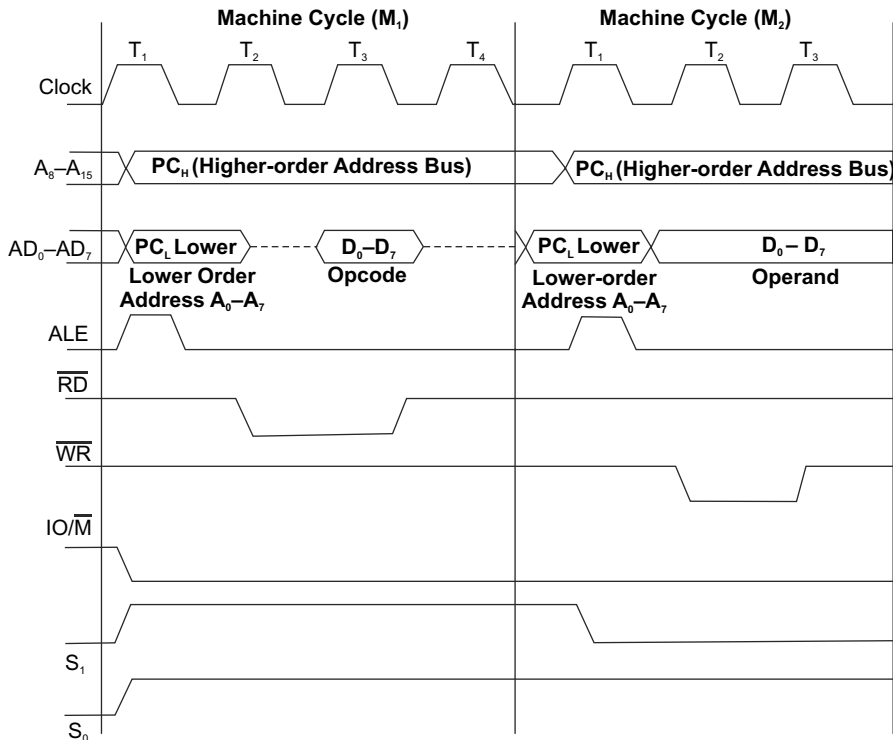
Machine Cycle ($M_1$)

Machine Cycle ($M_2$)

$T_1$ $T_2$ $T_3$ $T_4$ $T_1$ $T_2$ $T_3$

Clock

$A_8$–$A_{15}$

$PC_H$ (Higher-order Address Bus)

$PC_H$ (Higher-order Address Bus)

$AD_0$–$AD_7$

$PC_L$ Lower

$D_0$–$D_7$

$PC_L$ Lower

$D_0$ – $D_7$

Lower Order Address $A_0$–$A_7$

Opcode

Lower-order Address $A_0$–$A_7$

Operand

ALE

$\overline{RD}$

$\overline{WR}$

IO/$\overline{M}$

$S_1$

$S_0$